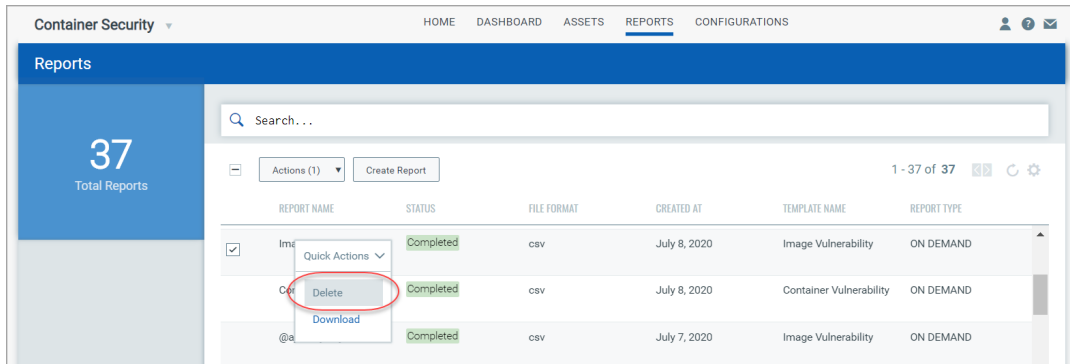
Container Security

HOME DASHBOARD ASSETS REPORTS CONFIGURATIONS

Reports

37
Total Reports

Search...

Actions (1) Create Report

1 - 37 of 37

| REPORT NAME | STATUS | FILE FORMAT | CREATED AT | TEMPLATE NAME | REPORT TYPE |
|---|---|---|---|---|---|
| Ima | Completed | csv | July 8, 2020 | Image Vulnerability | ON DEMAND |
| Co | Completed | csv | July 8, 2020 | Container Vulnerability | ON DEMAND |
| @a | Completed | csv | July 7, 2020 | Image Vulnerability | ON DEMAND |

Quick Actions
Delete
Download